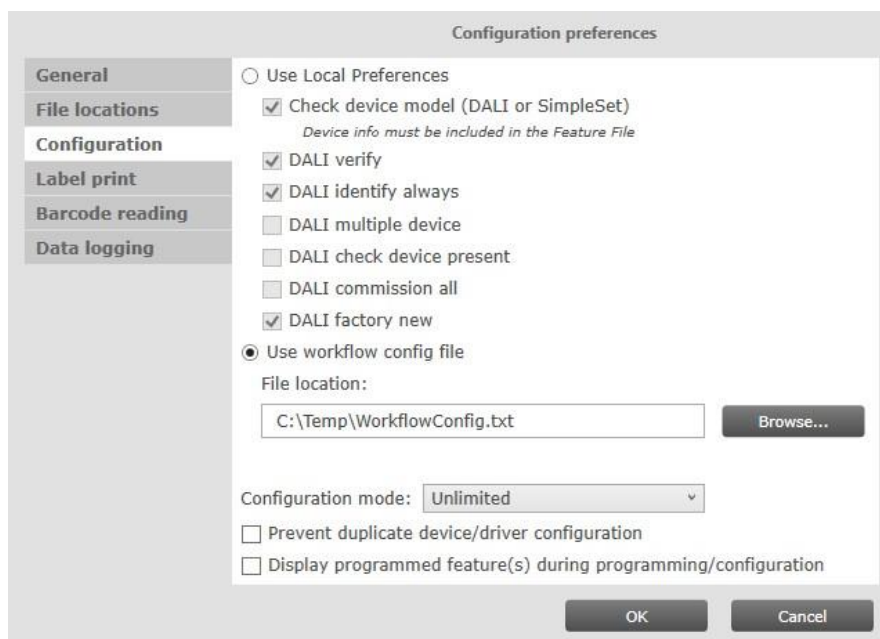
Configuration preferences

General
File locations
Configuration
Label print
Barcode reading
Data logging

Use Local Preferences
Check device model (DALI or SimpleSet)
Device info must be included in the Feature File
DALI verify
DALI identify always
DALI multiple device
DALI check device present
DALI commission all
DALI factory new
Use workflow config file
File location:
C:\Temp\WorkflowConfig.txt
Browse...

Configuration mode: Unlimited
Prevent duplicate device/driver configuration
Display programmed feature(s) during programming/configuration

OK
Cancel